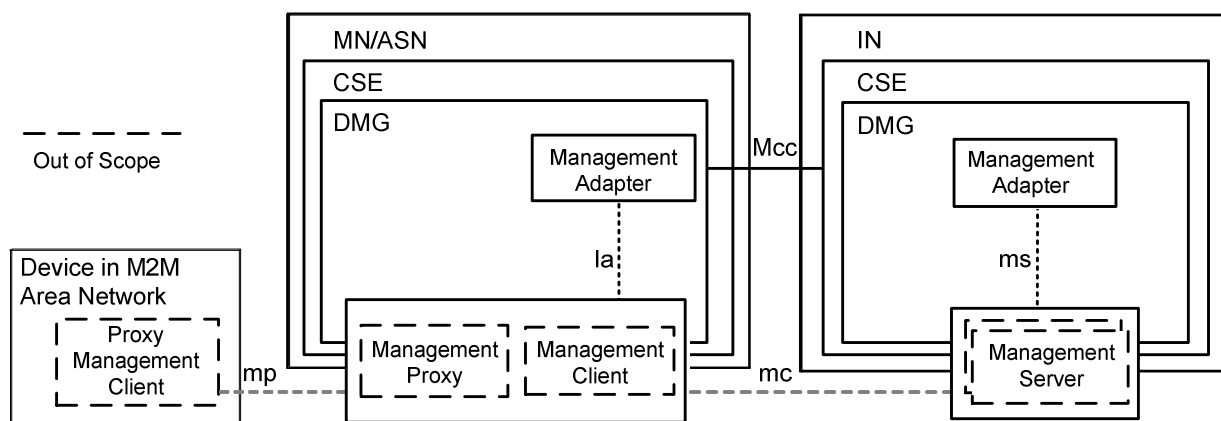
Out of Scope

MN/ASN

CSE

DMG

Management Adapter

la

Management Proxy

Management Client

Mcc

IN

CSE

DMG

Management Adapter

ms

Management Server

Device in M2M Area Network

Proxy Management Client

mp

mc